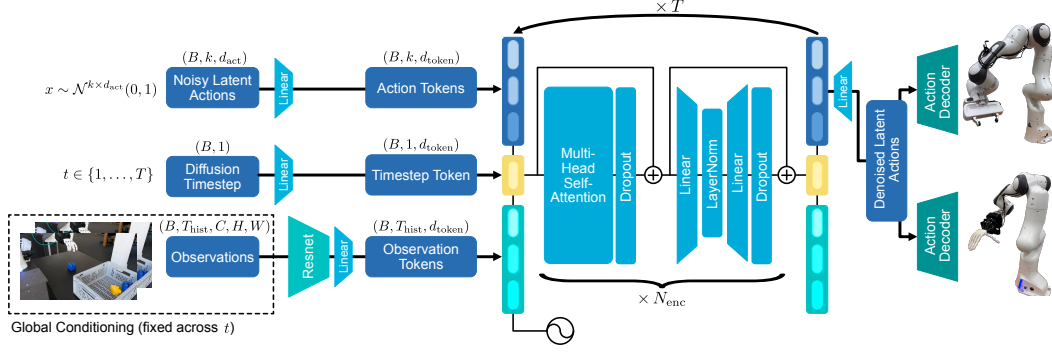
$\times T$

$(B, k, d_{\text{act}})$

$x \sim \mathcal{N}^{k \times d_{\text{act}}}(0, 1)$

Noisy Latent Actions

Linear

$(B, k, d_{\text{token}})$

Action Tokens

$(B, 1)$

$t \in \{1, \dots, T\}$

Diffusion Timestep

Linear

$(B, 1, d_{\text{token}})$

Timestep Token

$(B, T_{\text{hist}}, C, H, W)$

Observations

Resnet

Linear

$(B, T_{\text{hist}}, d_{\text{token}})$

Observation Tokens

Global Conditioning (fixed across $t$)

Multi-Head Self-Attention

Dropout

Linear

LayerNorm

Linear

Dropout

$\times N_{\text{enc}}$

Linear

Denoised Latent Actions

Action Decoder

Action Decoder